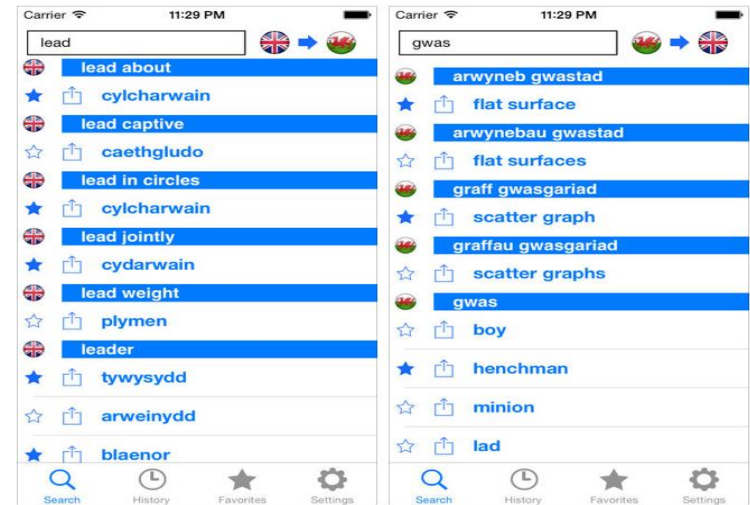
Carrier 11:29 PM

lead

lead about

cylcharwain

lead captive

caethgludo

lead in circles

cylcharwain

lead jointly

cydarwain

lead weight

plymen

leader

tywysydd

arweinydd

blaenor

Search History Favorites Settings

Carrier 11:29 PM

gwas

arwyneb gwastad

flat surface

arwynebau gwastad

flat surfaces

graff gwasgariad

scatter graph

graffau gwasgariad

scatter graphs

gwas

boy

henchman

minion

lad

Search History Favorites Settings